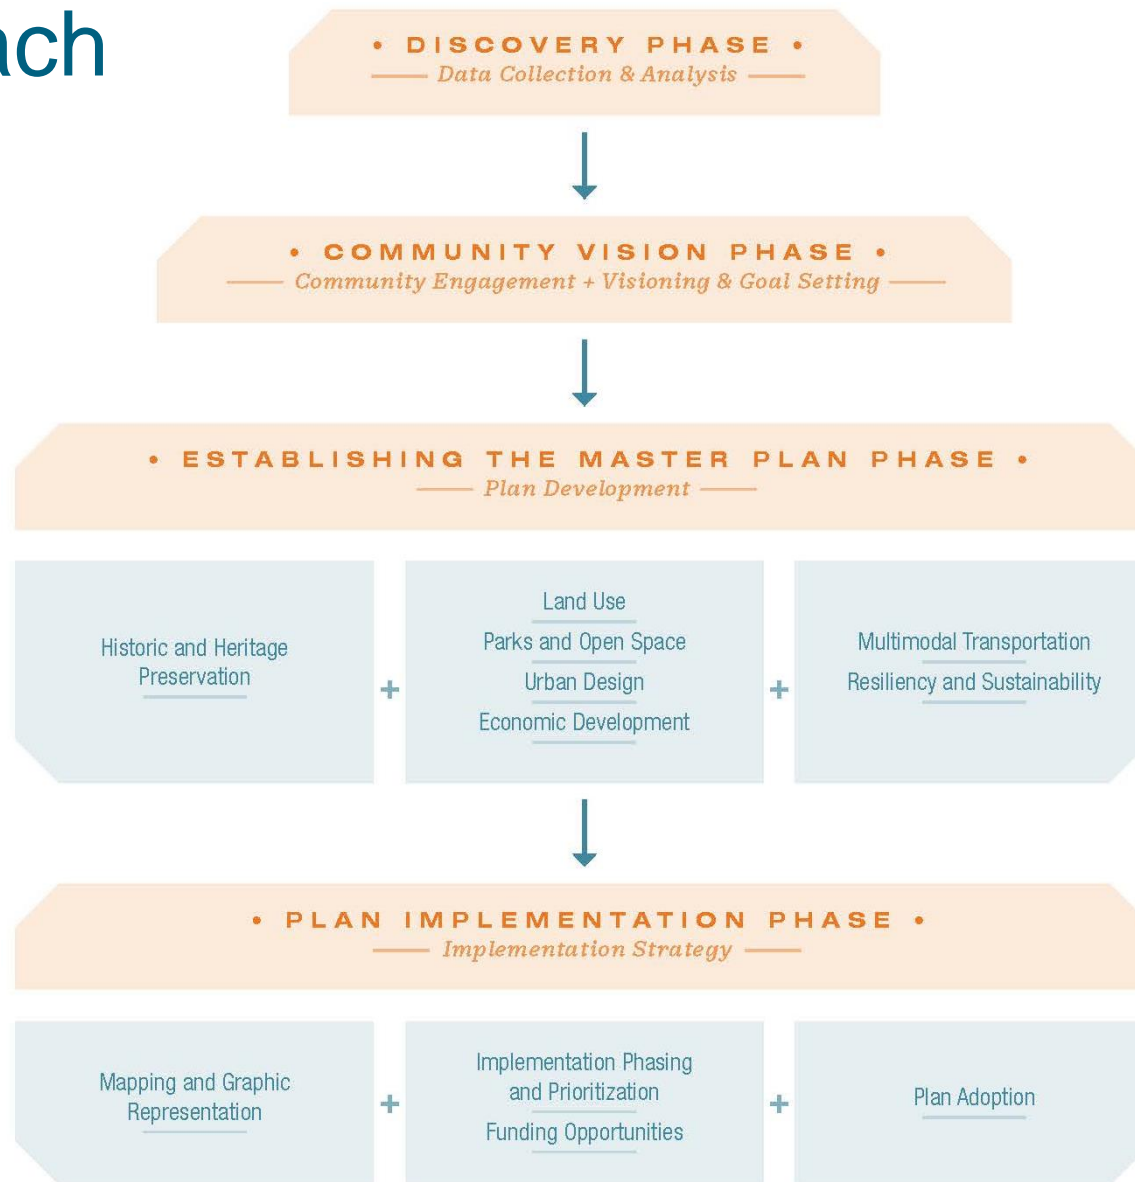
ach

• DISCOVERY PHASE •
Data Collection & Analysis

• COMMUNITY VISION PHASE •
Community Engagement + Visioning & Goal Setting

• ESTABLISHING THE MASTER PLAN PHASE •
Plan Development

Historic and Heritage Preservation

+

Land Use
Parks and Open Space
Urban Design
Economic Development

+

Multimodal Transportation
Resiliency and Sustainability

• PLAN IMPLEMENTATION PHASE •
Implementation Strategy

Mapping and Graphic Representation

+

Implementation Phasing and Prioritization
Funding Opportunities

+

Plan Adoption